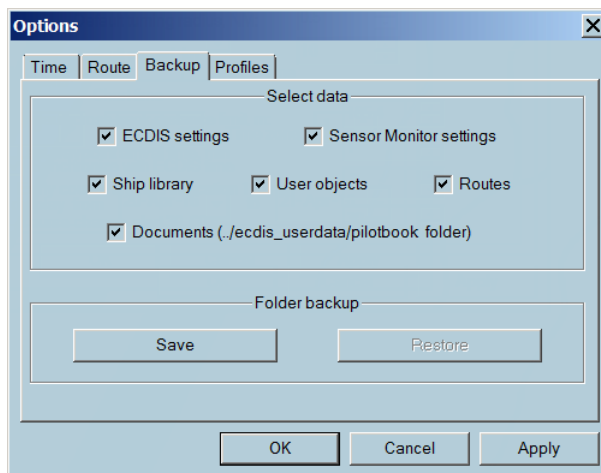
Options
X
Time
Route
Backup
Profiles
Select data
ECDIS settings
Sensor Monitor settings
Ship library
User objects
Routes
Documents (../ecdis_userdata/pilotbook folder)
Folder backup
Save
Restore
OK
Cancel
Apply